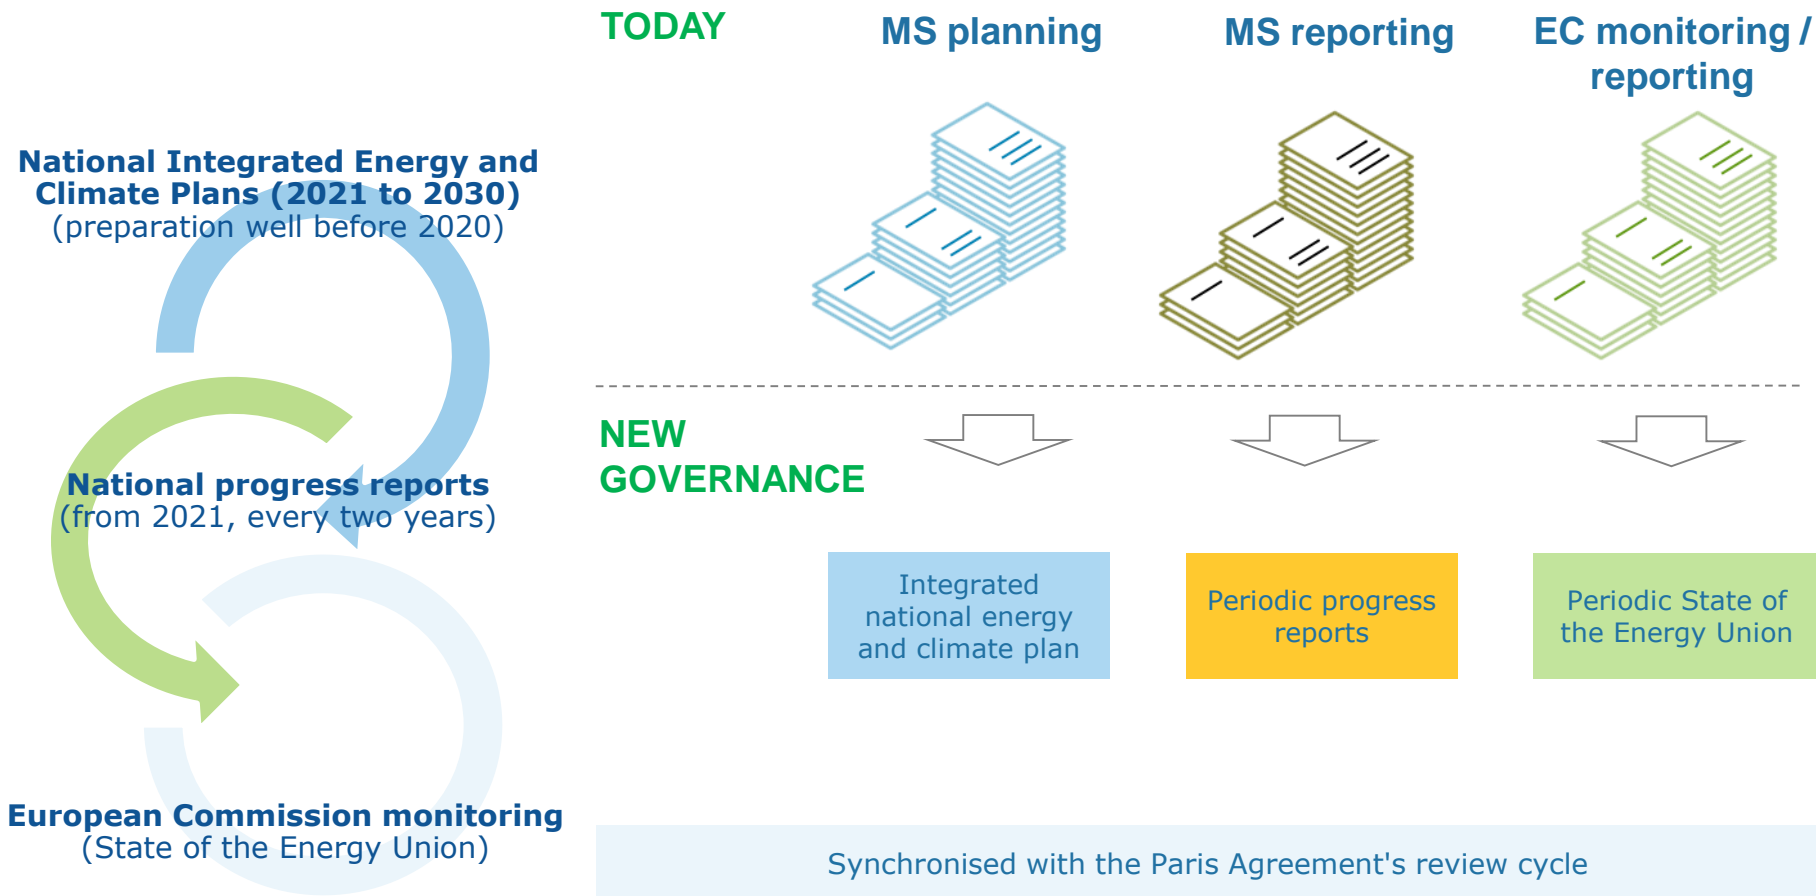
National Integrated Energy and Climate Plans (2021 to 2030)
(preparation well before 2020)

National progress reports
(from 2021, every two years)

European Commission monitoring
(State of the Energy Union)

TODAY

MS planning

MS reporting

EC monitoring / reporting

NEW GOVERNANCE

Integrated national energy and climate plan

Periodic progress reports

Periodic State of the Energy Union

Synchronised with the Paris Agreement's review cycle